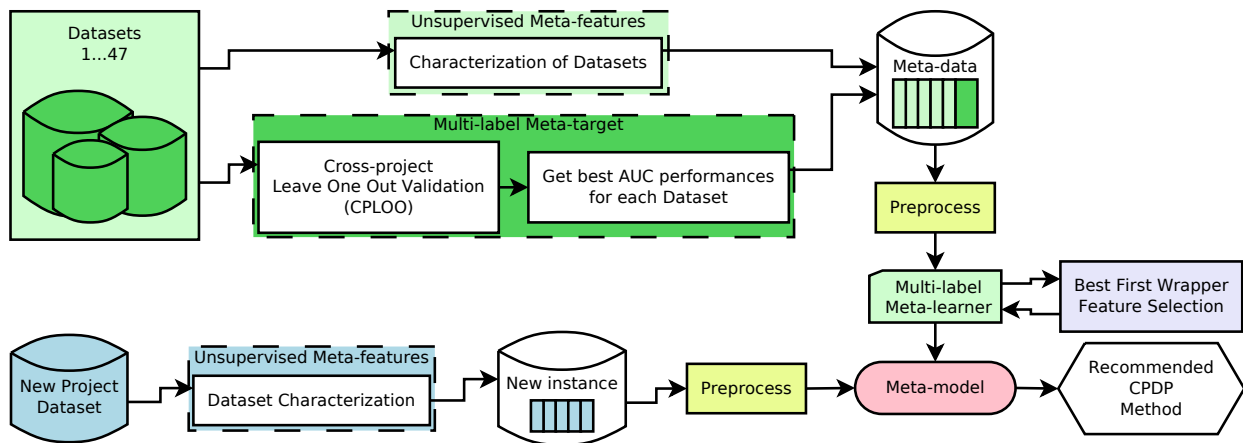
Datasets
1...47

Unsupervised Meta-features

Characterization of Datasets

Meta-data

Multi-label Meta-target

Cross-project
Leave One Out Validation
(CPLOO)

Get best AUC performances
for each Dataset

Preprocess

Multi-label
Meta-learner

Best First Wrapper
Feature Selection

New Project
Dataset

Unsupervised Meta-features

Dataset Characterization

New instance

Preprocess

Meta-model

Recommended
CPDP
Method